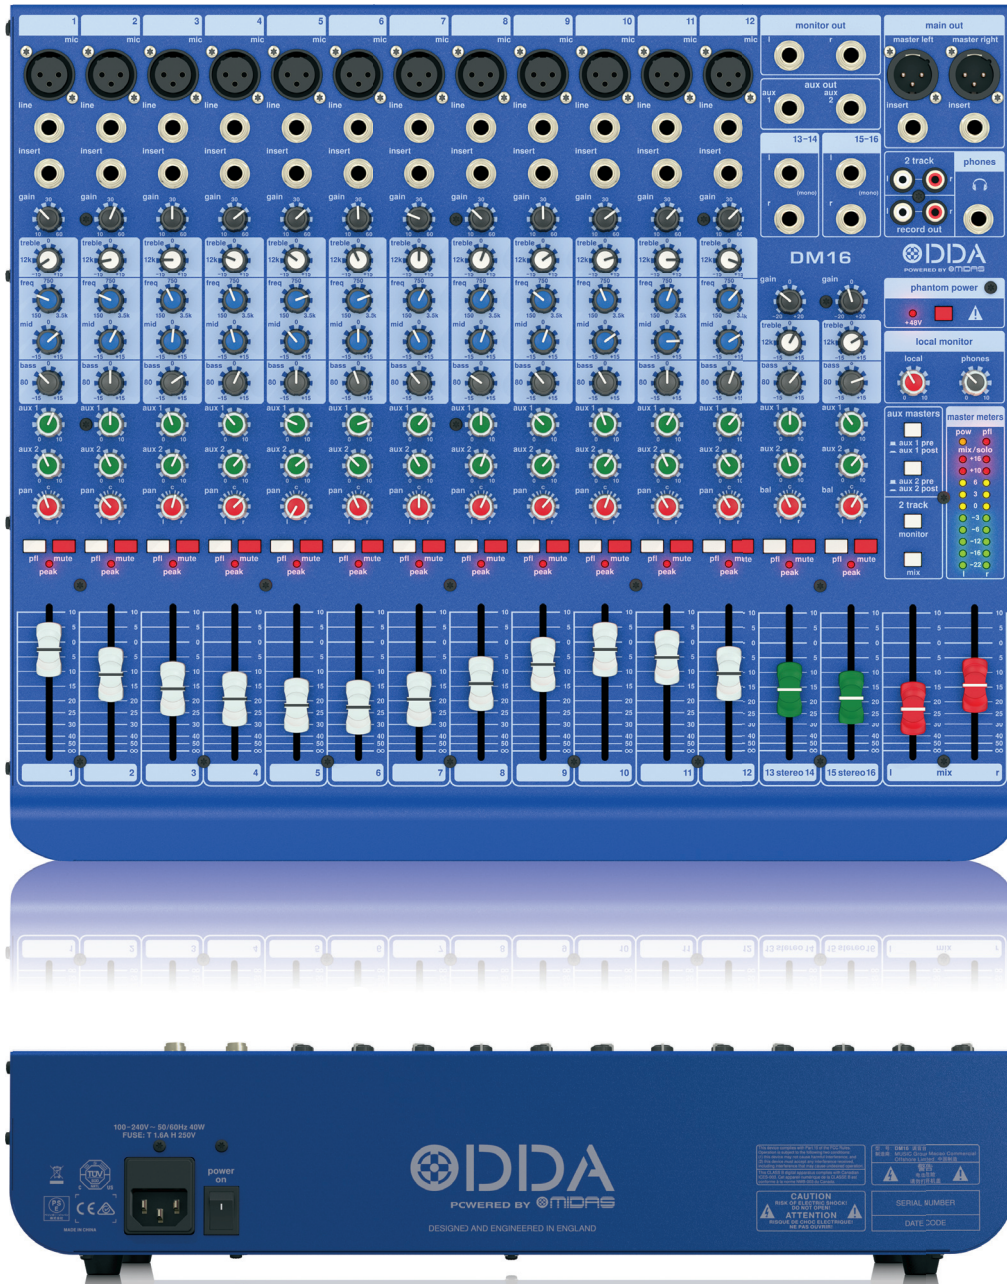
1 mic line insert gain treble 12k freq mid bass aux 1 aux 2 pan pfl mute peak 1

2 mic line insert gain treble 12k freq mid bass aux 1 aux 2 pan pfl mute peak 2

3 mic line insert gain treble 12k freq mid bass aux 1 aux 2 pan pfl mute peak 3

4 mic line insert gain treble 12k freq mid bass aux 1 aux 2 pan pfl mute peak 4

5 mic line insert gain treble 12k freq mid bass aux 1 aux 2 pan pfl mute peak 5

6 mic line insert gain treble 12k freq mid bass aux 1 aux 2 pan pfl mute peak 6

7 mic line insert gain treble 12k freq mid bass aux 1 aux 2 pan pfl mute peak 7

8 mic line insert gain treble 12k freq mid bass aux 1 aux 2 pan pfl mute peak 8

9 mic line insert gain treble 12k freq mid bass aux 1 aux 2 pan pfl mute peak 9

10 mic line insert gain treble 12k freq mid bass aux 1 aux 2 pan pfl mute peak 10

11 mic line insert gain treble 12k freq mid bass aux 1 aux 2 pan pfl mute peak 11

12 mic line insert gain treble 12k freq mid bass aux 1 aux 2 pan pfl mute peak 12

monitor out l r

aux out aux 1 aux 2

13-14 l (mono) r

15-16 l (mono) r

main out master left master right insert insert

2 track phones record out

DM16

DDA POWERED BY MIDAS

gain treble 12k bass aux 1 aux 2 bal pfl mute peak 13 stereo 14

gain treble 12k bass aux 1 aux 2 bal pfl mute peak 15 stereo 16

phantom power +48V

local monitor local phones

aux masters aux 1 pre aux 1 post aux 2 pre aux 2 post

2 track monitor mix

master meters pow pfl mix/solo +16 +10 6 3 0 -3 -6 -12 -16 -22 l r

10 5 0 5 10 15 20 25 30 40 50 ∞

mix l r

100-240V~ 50/60Hz 40W
FUSE: T 1.6A H 250V

power on

MADE IN CHINA

DDA
POWERED BY MIDAS
DESIGNED AND ENGINEERED IN ENGLAND

CAUTION
RISK OF ELECTRIC SHOCK! DO NOT OPEN!
ATTENTION
RISQUE DE CHOC ELECTRIQUE! NE PAS OUVRIR!

SERIAL NUMBER
DATE CODE